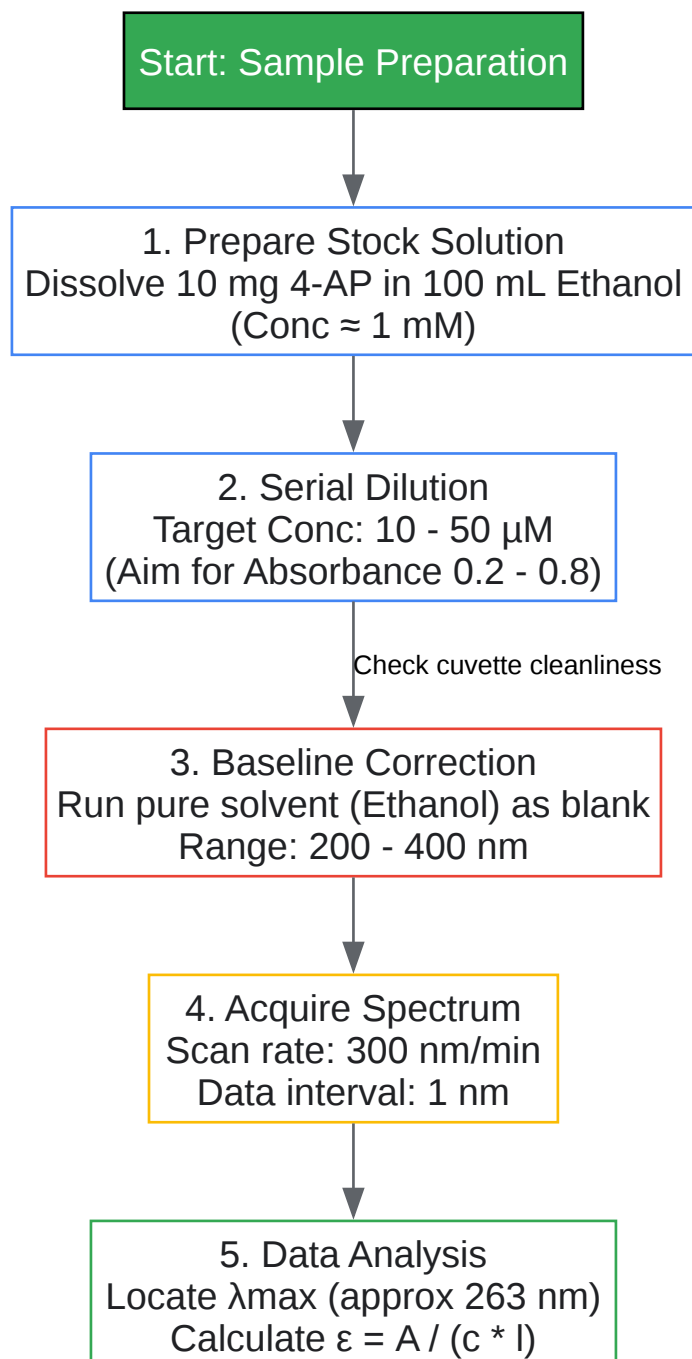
Start: Sample Preparation

1. Prepare Stock Solution
Dissolve 10 mg 4-AP in 100 mL Ethanol
(Conc ≈ 1 mM)

2. Serial Dilution
Target Conc: 10 - 50 μM
(Aim for Absorbance 0.2 - 0.8)

Check cuvette cleanliness

3. Baseline Correction
Run pure solvent (Ethanol) as blank
Range: 200 - 400 nm

4. Acquire Spectrum
Scan rate: 300 nm/min
Data interval: 1 nm

5. Data Analysis
Locate λmax (approx 263 nm)
Calculate ε = A / (c * l)